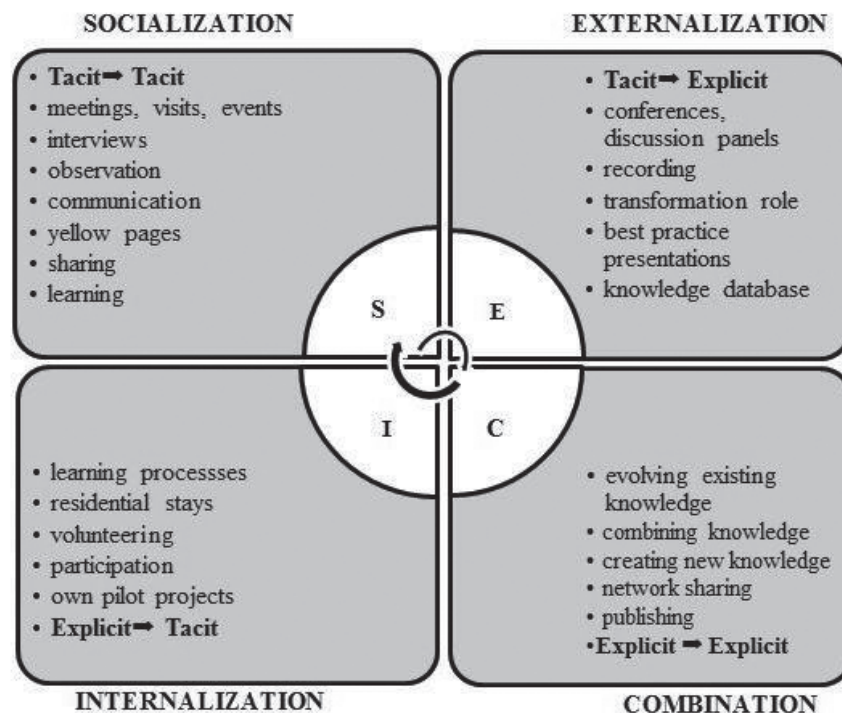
SOCIALIZATION

• **Tacit ➡ Tacit**
• meetings, visits, events
• interviews
• observation
• communication
• yellow pages
• sharing
• learning

EXTERNALIZATION

• **Tacit ➡ Explicit**
• conferences, discussion panels
• recording
• transformation role
• best practice presentations
• knowledge database

S

E

I

C

• learning processses
• residential stays
• volunteering
• participation
• own pilot projects
• **Explicit ➡ Tacit**

INTERNALIZATION

• evolving existing knowledge
• combining knowledge
• creating new knowledge
• network sharing
• publishing
• **Explicit ➡ Explicit**

COMBINATION